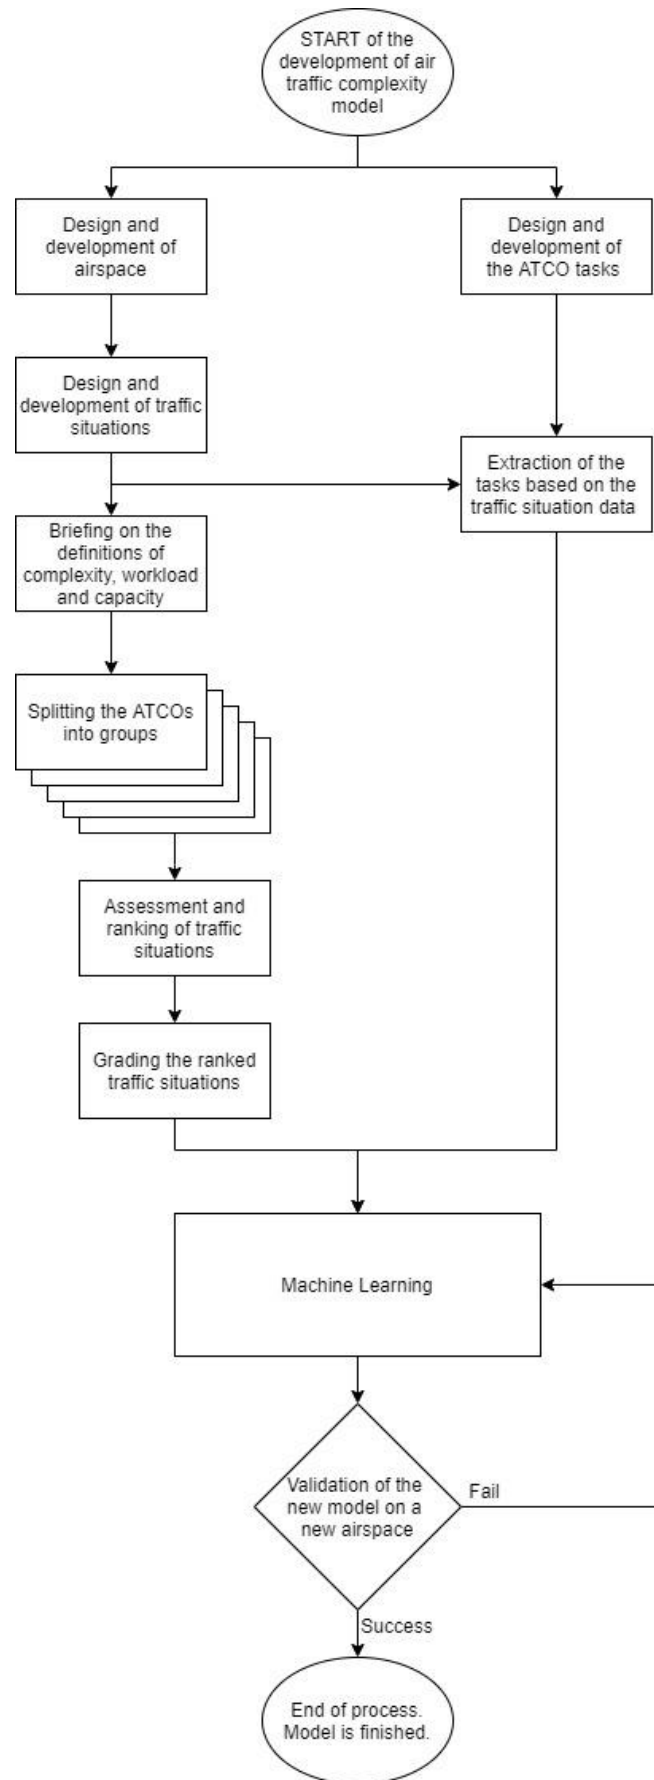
START of the development of air traffic complexity model

Design and development of airspace

Design and development of the ATCO tasks

Design and development of traffic situations

Extraction of the tasks based on the traffic situation data

Briefing on the definitions of complexity, workload and capacity

Splitting the ATCOs into groups

Assessment and ranking of traffic situations

Grading the ranked traffic situations

Machine Learning

Validation of the new model on a new airspace

Fail

Success

End of process. Model is finished.